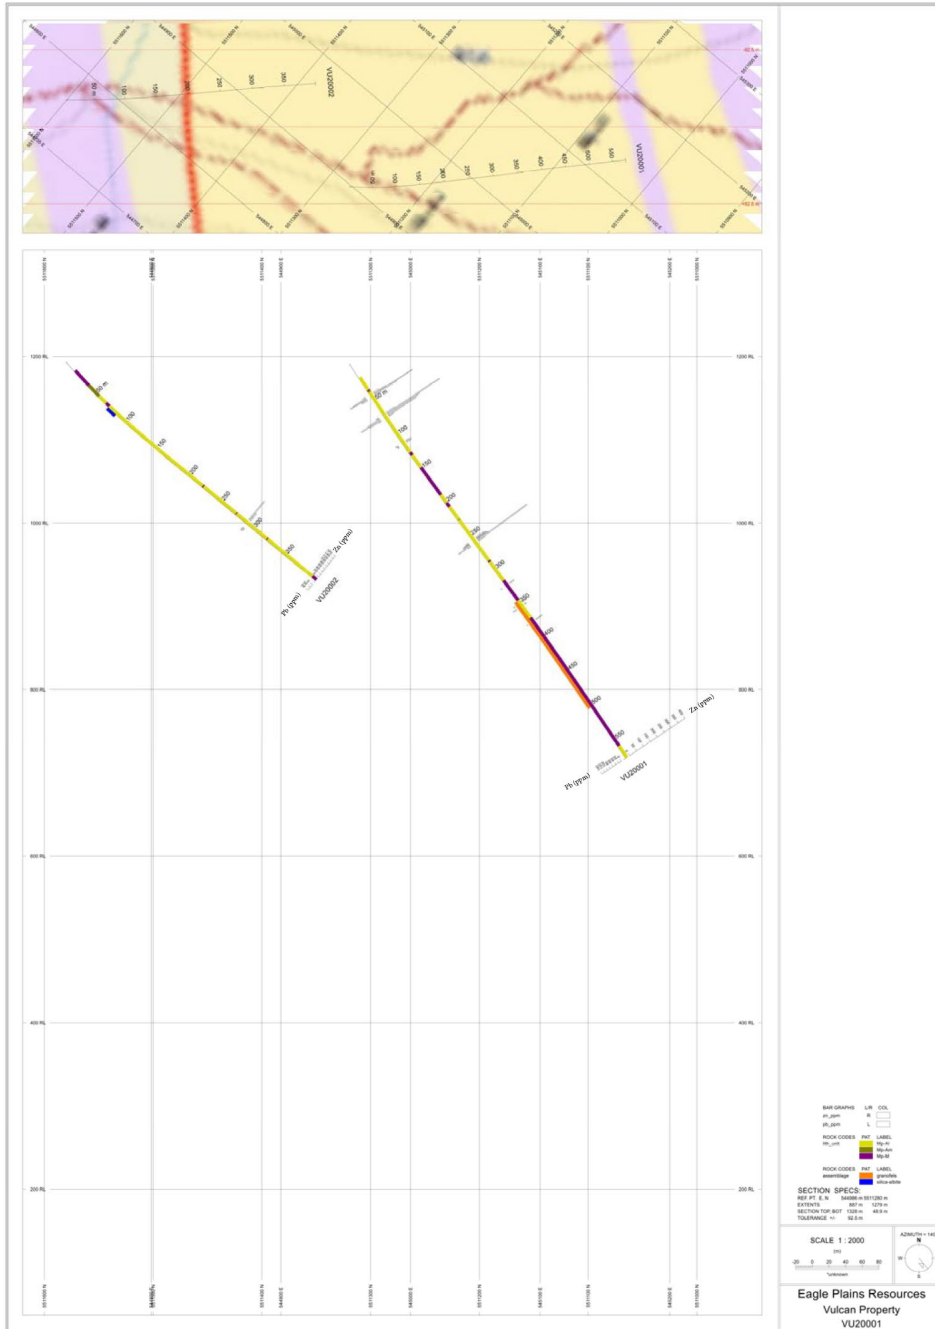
VU20002
VU20001
50 m
100
150
200
250
300
350
400
450
500

1200 RL
1000 RL
800 RL
600 RL
400 RL
200 RL

Zn (ppm)
Pb (ppm)
VU20002
Zn (ppm)
Pb (ppm)
VU20001

BAR GRAPHS L/R COL
zn_ppm R
pb_ppm L

ROCK CODES PAT LABEL
lith_unit
Mp-Ar
Mp-Am
Mp-M

ROCK CODES PAT LABEL
assemblage
granofels
silica-albite

SECTION SPECS:
REF PT. E, N 544988 m 5511280 m
EXTENTS 887 m 1279 m
SECTION TOP, BOT 1328 m 48.9 m
TOLERANCE +/- 92.8 m

SCALE 1 : 2000
-20 0 20 40 60 80
*unknown

AZIMUTH = 14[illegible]
N
W
S

Eagle Plains Resources
Vulcan Property
VU20001